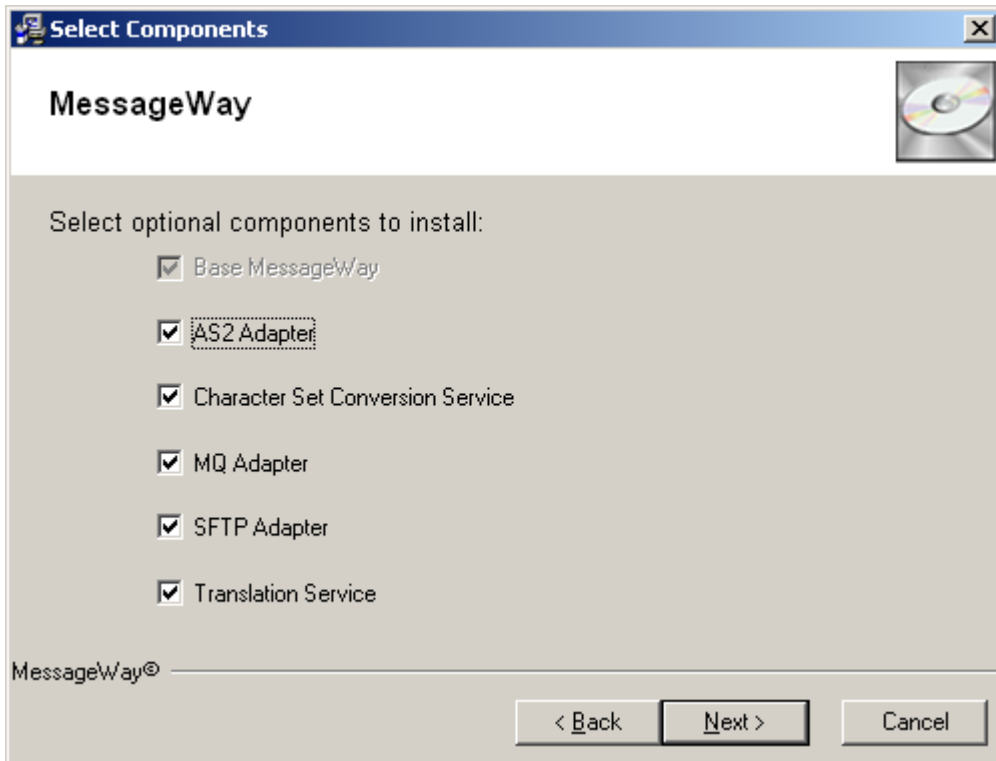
Select Components

MessageWay

Select optional components to install:

Base MessageWay

AS2 Adapter

Character Set Conversion Service

MQ Adapter

SFTP Adapter

Translation Service

MessageWay©

< Back

Next >

Cancel